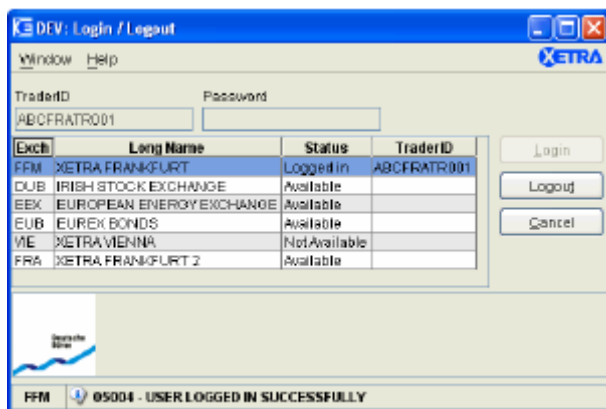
DEV: Login / Logout

Window Help

XETRA

TraderID

Password

ABCFRATR001

| Exch | Long Name | Status | TraderID |
|---|---|---|---|
| FFM | XETRA FRANKFURT | Logged in | ABCFRATR001 |
| DUB | IRISH STOCK EXCHANGE | Available | |
| EEX | EUROPEAN ENERGY EXCHANGE | Available | |
| EUB | EUREX BONDS | Available | |
| VIE | XETRA VIENNA | Not Available | |
| FRA | XETRA FRANKFURT 2 | Available | |

Login

Logout

Cancel

Deutsche Börse

FFM

05004 - USER LOGGED IN SUCCESSFULLY